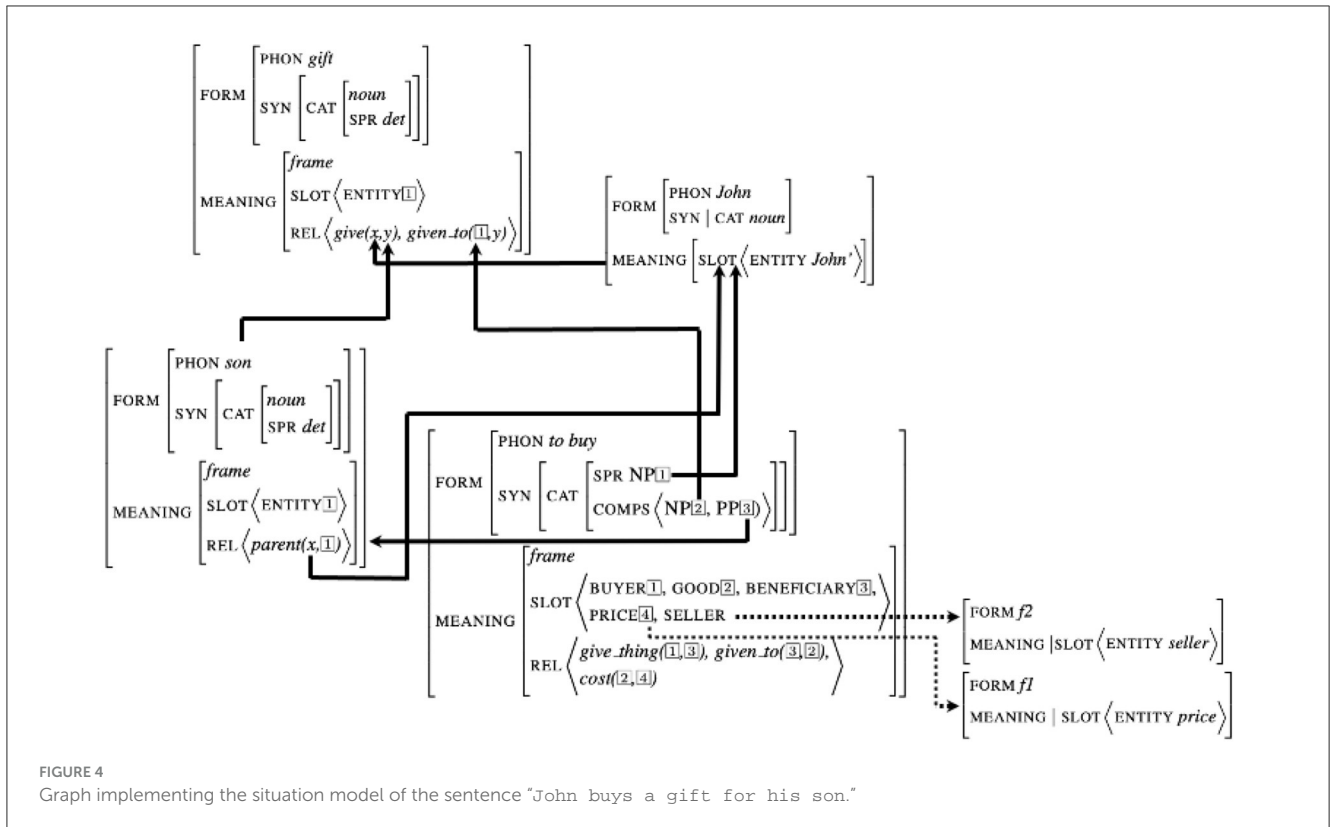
FORM PHON *gift*
SYN CAT *noun* SPR *det*
MEANING *frame*
SLOT ⟨ENTITY $\boxed{1}$⟩
REL ⟨*give(x,y), given_to($\boxed{1}$,y)*⟩

FORM PHON *John*
SYN | CAT *noun*
MEANING SLOT ⟨ENTITY *John'*⟩

FORM PHON *son*
SYN CAT *noun* SPR *det*
MEANING *frame*
SLOT ⟨ENTITY $\boxed{1}$⟩
REL ⟨*parent(x,$\boxed{1}$)*⟩

FORM PHON *to buy*
SYN CAT SPR NP$\boxed{1}$
COMPS ⟨NP$\boxed{2}$, PP$\boxed{3}$⟩
MEANING *frame*
SLOT ⟨BUYER$\boxed{1}$, GOOD$\boxed{2}$, BENEFICIARY$\boxed{3}$, PRICE$\boxed{4}$, SELLER⟩
REL ⟨*give_thing($\boxed{1}$,$\boxed{3}$), given_to($\boxed{3}$,$\boxed{2}$), cost($\boxed{2}$,$\boxed{4}$)*⟩

FORM *f2*
MEANING | SLOT ⟨ENTITY *seller*⟩

FORM *f1*
MEANING | SLOT ⟨ENTITY *price*⟩

FIGURE 4
Graph implementing the situation model of the sentence "John buys a gift for his son."